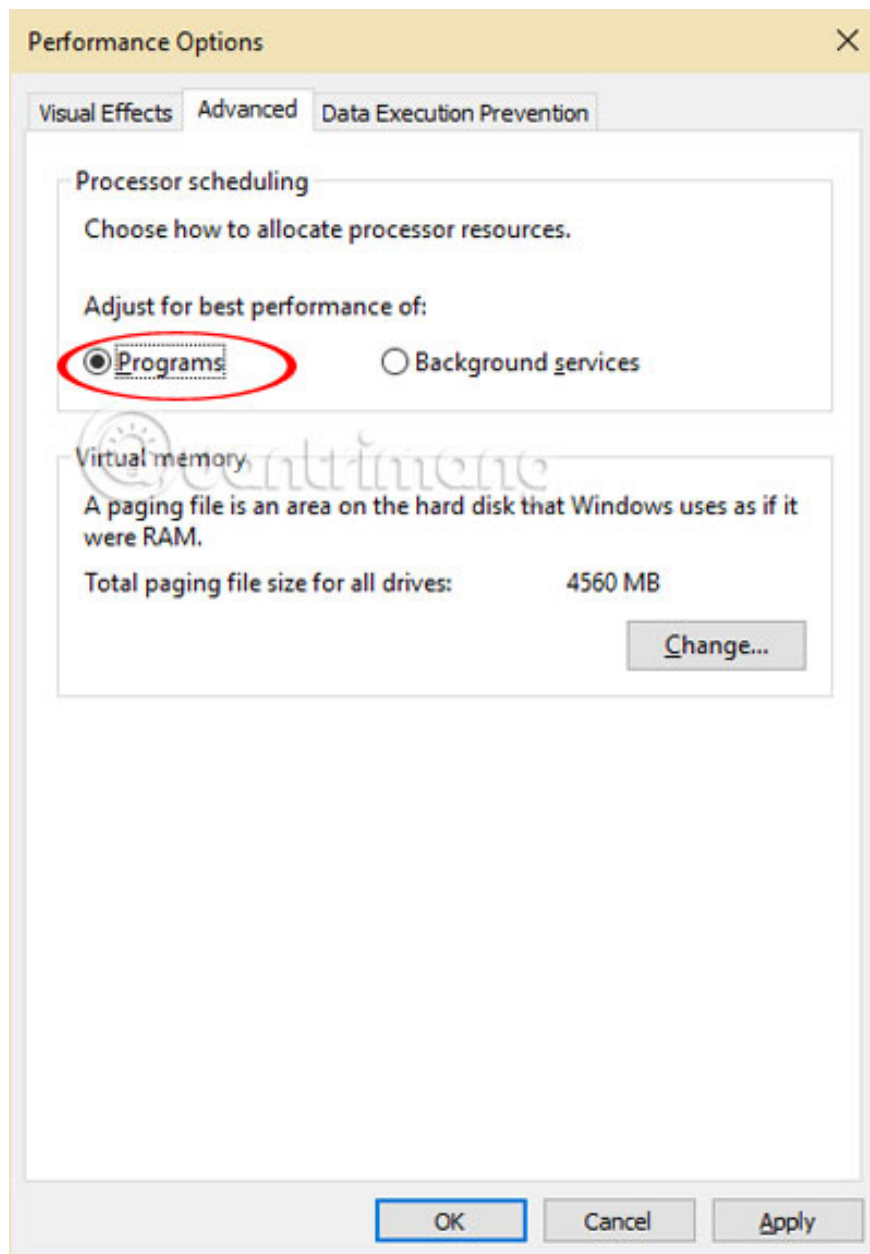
Performance Options

Visual Effects
Advanced
Data Execution Prevention

Processor scheduling

Choose how to allocate processor resources.

Adjust for best performance of:

Programs
Background services

Virtual memory

quantrimang

A paging file is an area on the hard disk that Windows uses as if it were RAM.

Total paging file size for all drives: 4560 MB

Change...

OK
Cancel
Apply